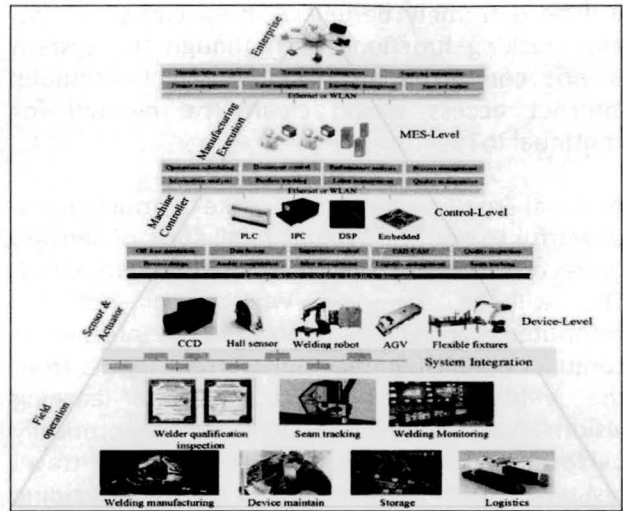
Enterprise

Manufacturing management | Human resources management | Supplying management
Finance management | Cost management | Knowledge management | Sales and market
Ethernet or WLAN

Manufacturing Execution

MES-Level

Operations scheduling | Document control | Performance analysis | Process management
Information analysis | Product tracking | Labor management | Quality management
Ethernet or WLAN

Machine Controller

PLC | IPC | DSP | Embedded

Control-Level

Off-line operation | Data fusion | Inspection control | CAD/CAM | Quality inspection
Process design | Analog simulation | Info management | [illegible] | Seam tracking
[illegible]

Sensor & Actuator

CCD | Hall sensor | Welding robot | AGV | Flexible fixtures

Device-Level

System Integration

Field operation

Welder qualification inspection | Seam tracking | Welding Monitoring

Welding manufacturing | Device maintain | Storage | Logistics